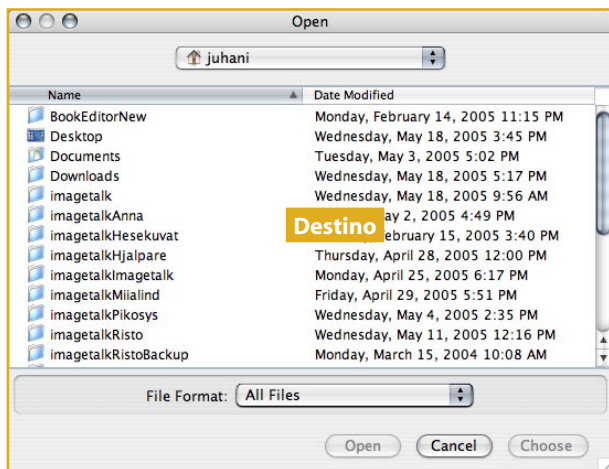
Open

juhani

| Name | Date Modified |
|---|---|
| BookEditorNew | Monday, February 14, 2005 11:15 PM |
| Desktop | Wednesday, May 18, 2005 3:45 PM |
| Documents | Tuesday, May 3, 2005 5:02 PM |
| Downloads | Wednesday, May 18, 2005 5:17 PM |
| imagetalk | Wednesday, May 18, 2005 9:56 AM |
| imagetalkAnna | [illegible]ay 2, 2005 4:49 PM |
| imagetalkHesekuvat | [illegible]ebruary 15, 2005 3:40 PM |
| imagetalkHjalpare | Thursday, April 28, 2005 12:00 PM |
| imagetalkImagetalk | Monday, April 25, 2005 6:17 PM |
| imagetalkMiialind | Friday, April 29, 2005 5:51 PM |
| imagetalkPikosys | Wednesday, May 4, 2005 2:35 PM |
| imagetalkRisto | Wednesday, May 11, 2005 12:16 PM |
| imagetalkRistoBackup | Monday, March 15, 2004 10:08 AM |

Destino

File Format: All Files

Open Cancel Choose